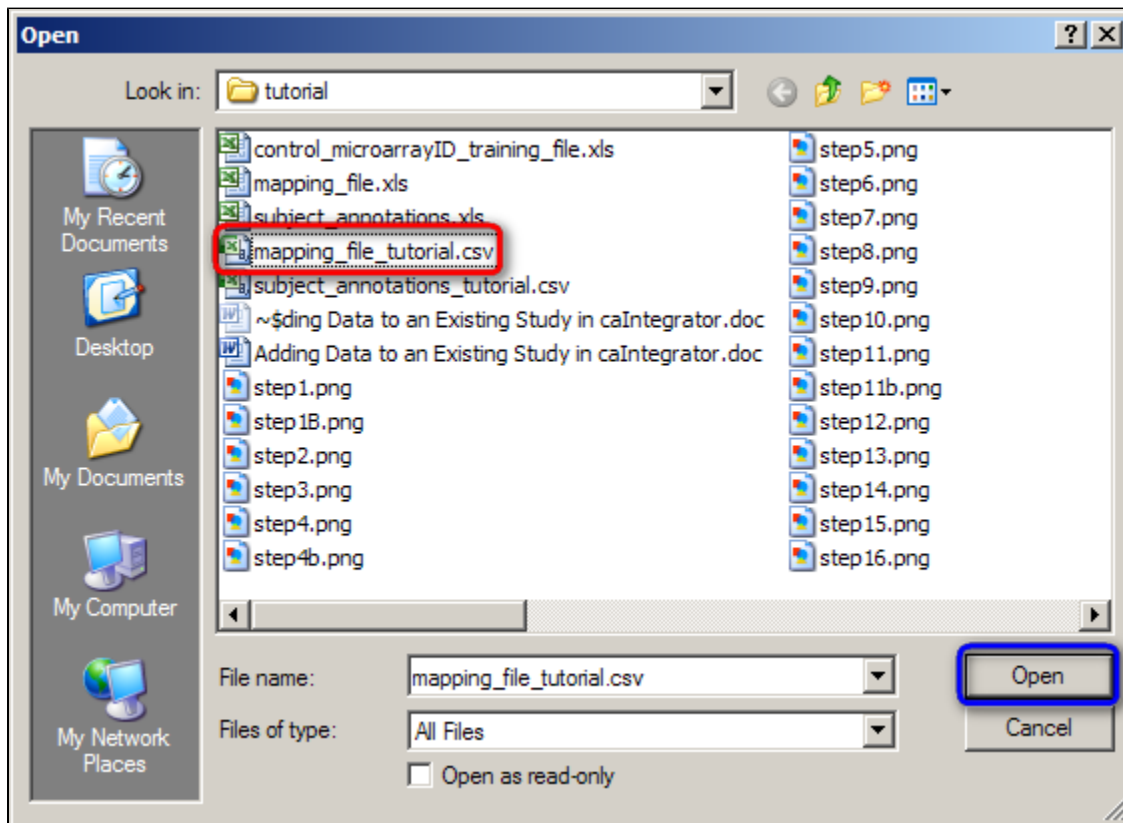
Open

?

X

Look in: tutorial

My Recent Documents

Desktop

My Documents

My Computer

My Network Places

control_microarrayID_training_file.xls
mapping_file.xls
subject_annotations.xls
mapping_file_tutorial.csv
subject_annotations_tutorial.csv
~$ding Data to an Existing Study in caIntegrator.doc
Adding Data to an Existing Study in caIntegrator.doc
step1.png
step1B.png
step2.png
step3.png
step4.png
step4b.png

step5.png
step6.png
step7.png
step8.png
step9.png
step10.png
step11.png
step11b.png
step12.png
step13.png
step14.png
step15.png
step16.png

File name: mapping_file_tutorial.csv

Files of type: All Files

Open as read-only

Open

Cancel